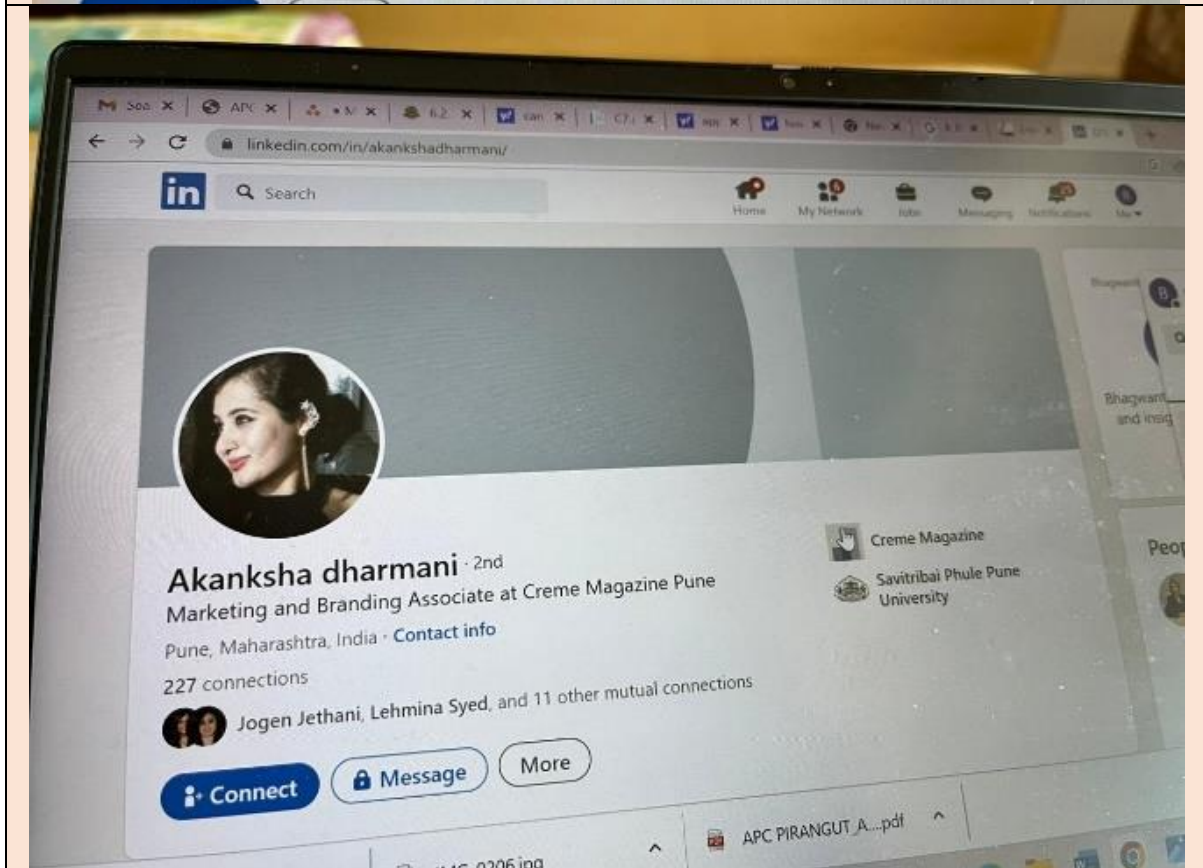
linkedin.com/in/akankshadharmani/

in Search

Home My Network Jobs Messaging Notifications Me

Akanksha dharmani · 2nd
Marketing and Branding Associate at Creme Magazine Pune
Pune, Maharashtra, India · Contact info
227 connections
Jogen Jethani, Lehmina Syed, and 11 other mutual connections

Connect Message More

Creme Magazine
Savitribai Phule Pune University

Bhagwant
and insig

Peop

IMG_0206.jpg
APC PIRANGUT_A....pdf